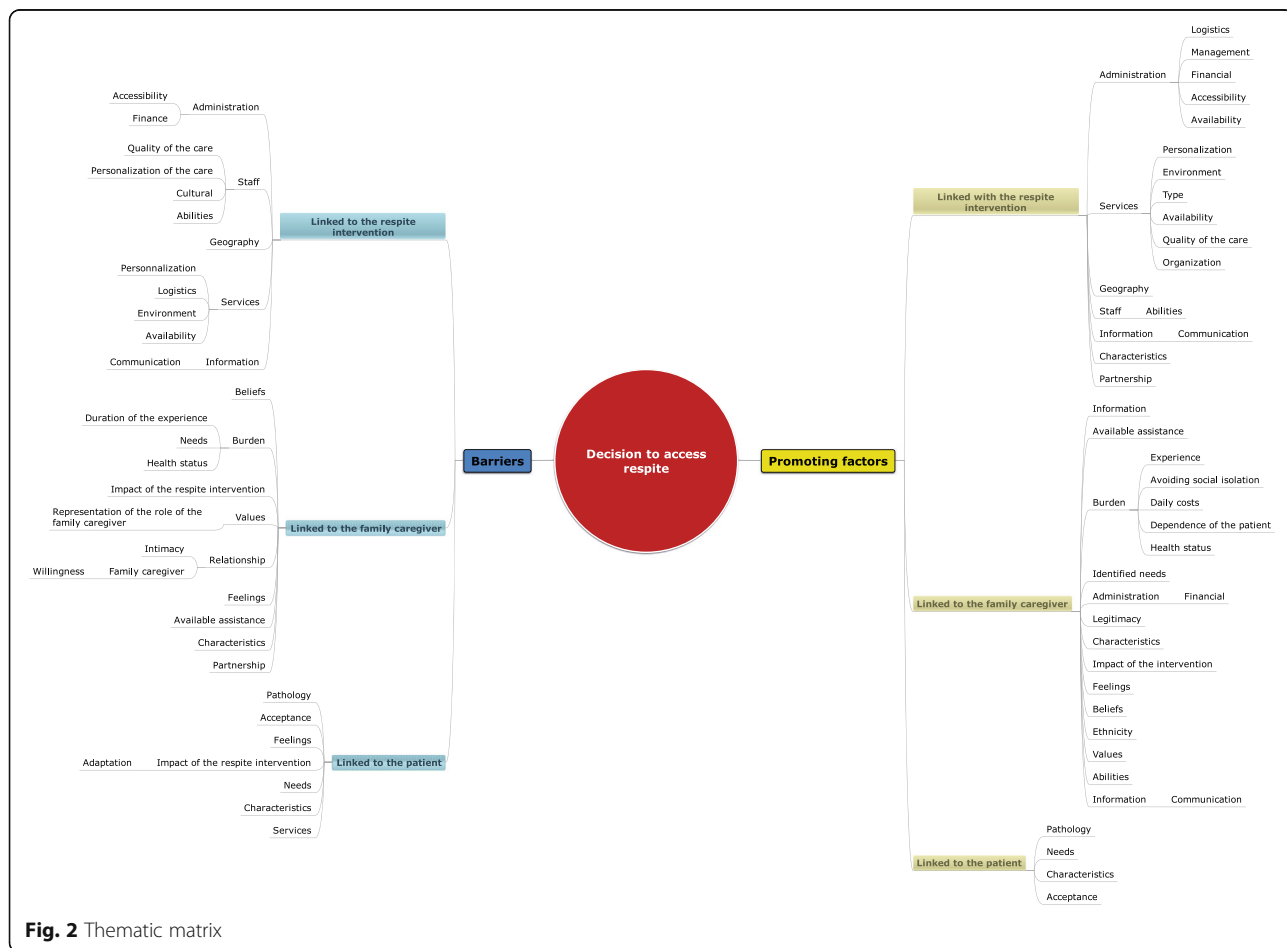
Decision to access respite

Barriers

Linked to the respite intervention

Administration
Accessibility
Finance

Staff
Quality of the care
Personalization of the care
Cultural
Abilities

Geography

Services
Personnalization
Logistics
Environment
Availability

Information
Communication

Linked to the family caregiver

Beliefs

Burden
Duration of the experience
Needs
Health status

Impact of the respite intervention

Values
Representation of the role of the family caregiver

Relationship
Intimacy
Family caregiver
Willingness

Feelings
Available assistance
Characteristics
Partnership

Linked to the patient

Pathology
Acceptance
Feelings
Impact of the respite intervention
Adaptation
Needs
Characteristics
Services

Promoting factors

Linked with the respite intervention

Administration
Logistics
Management
Financial
Accessibility
Availability

Services
Personalization
Environment
Type
Availability
Quality of the care
Organization

Geography
Staff
Abilities
Information
Communication
Characteristics
Partnership

Linked to the family caregiver

Information
Available assistance

Burden
Experience
Avoiding social isolation
Daily costs
Dependence of the patient
Health status

Identified needs
Administration
Financial
Legitimacy
Characteristics
Impact of the intervention
Feelings
Beliefs
Ethnicity
Values
Abilities
Information
Communication

Linked to the patient

Pathology
Needs
Characteristics
Acceptance

Fig. 2 Thematic matrix